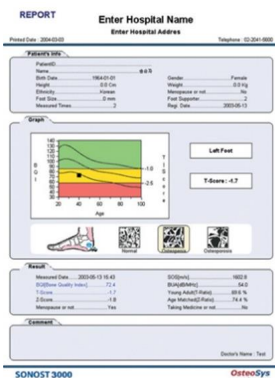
REPORT

Enter Hospital Name

Enter Hospital Addres

Printed Date : 2004-03-03

Telephone : 02-2041-5600

Patient's Info

PatientID

Name

Birth Date 1964-01-01

Height 0.0 Cm

Ethnicity Korean

Foot Size 0 mm

Measured Times 2

Gender Female

Weight 0.0 Kg

Menopause or not No

Foot Supporter 2

Regi. Date 2003-05-13

Graph

B
Q
I

T
S
c
o
r
e

-1.0

-2.5

20 40 60 80

Age

Left Foot

T-Scores : -1.7

Normal

Osteopenia

Osteoporosis

Result

Measured Date 2003-05-13 16:43

SOS[m/s] 1602.9

SQI[Bone Quality Index] 72.4

BUA[dB/MHz] 54.0

T-Score -1.7

Young Adult[T-Ratio] 80.6 %

Z-Score -1.8

Age Matched[Z-Ratio] 74.4 %

Menopause or not Yes

Taking Medicine or not No

Comment

Doctor's Name : Test

SONOST 3000

OsteoSys